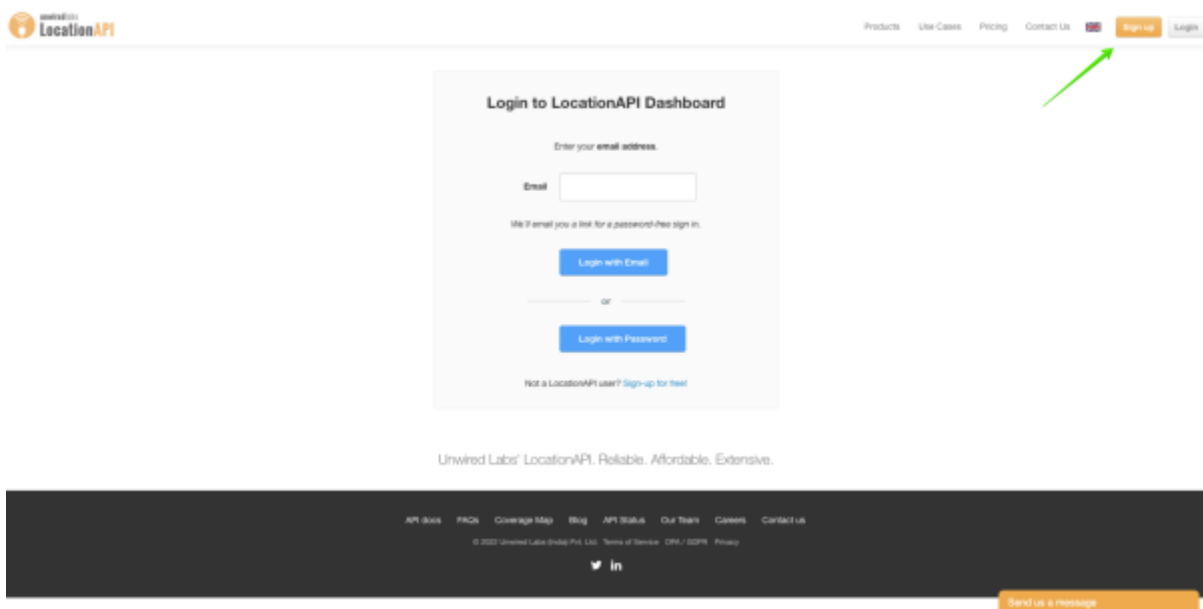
unwiredlabs LocationAPI

Products Use Cases Pricing Contact Us Sign up Login

Login to LocationAPI Dashboard

Enter your email address.

Email

We'll email you a link for a password-free sign in.

Login with Email

or

Login with Password

Not a LocationAPI user? Sign-up for free!

Unwired Labs' LocationAPI. Reliable. Affordable. Extensive.

API docs FAQs Coverage Map Blog API Status Our Team Careers Contact us

© 2022 Unwired Labs (India) Pvt. Ltd. Terms of Service CPA / GDPR Privacy

Send us a message